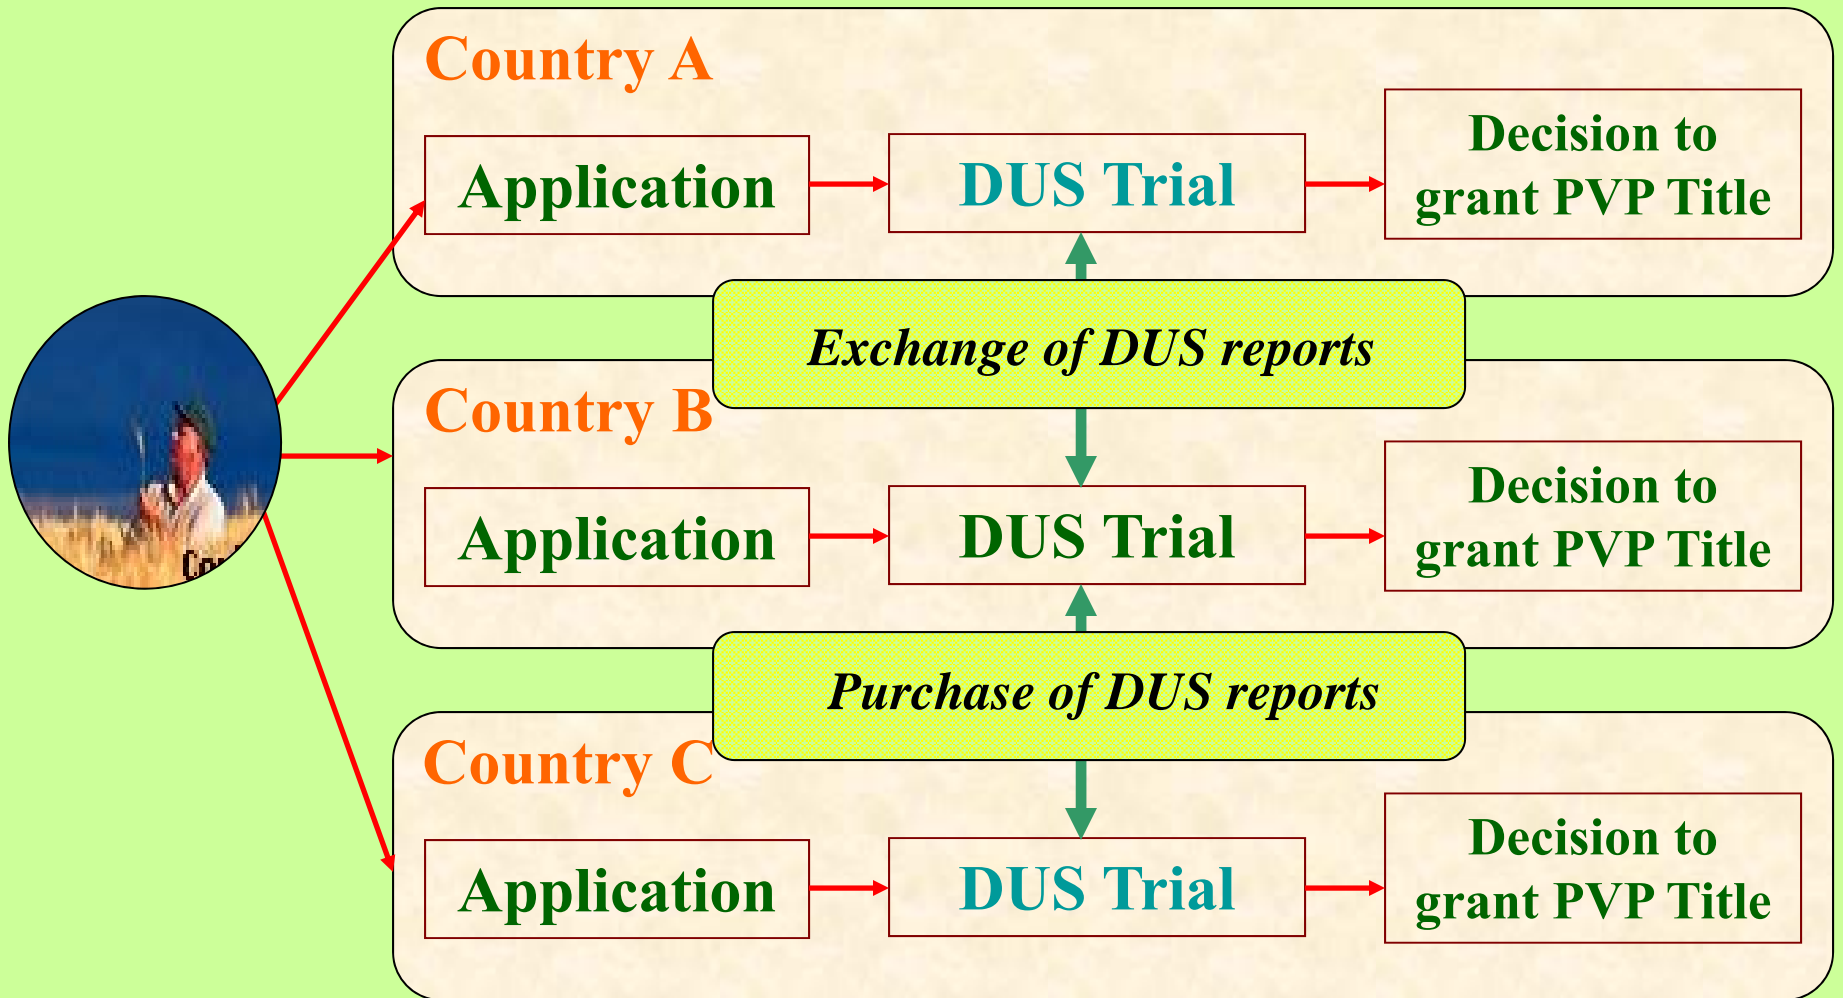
Country A

Application

DUS Trial

Decision to grant PVP Title

Exchange of DUS reports

Country B

Application

DUS Trial

Decision to grant PVP Title

Purchase of DUS reports

Country C

Application

DUS Trial

Decision to grant PVP Title

Co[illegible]